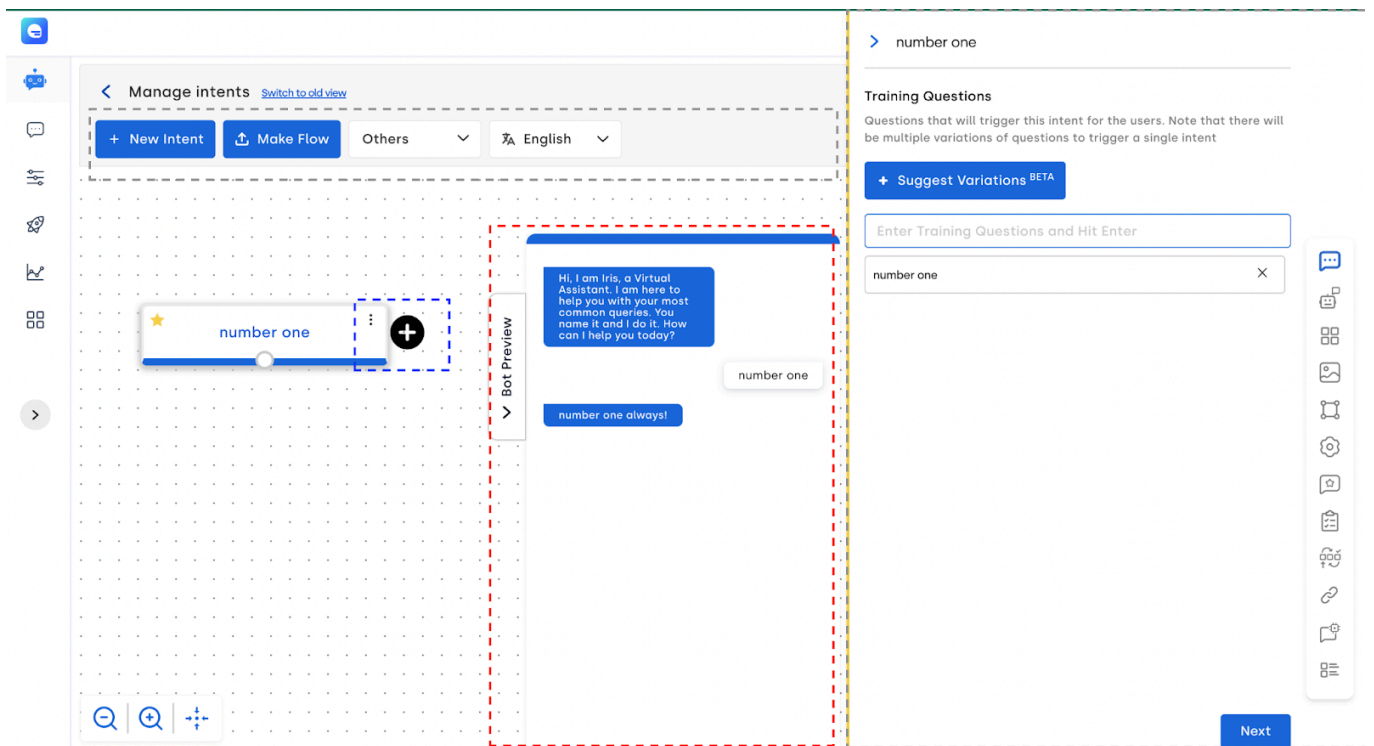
Manage intents Switch to old view

+ New Intent

Make Flow

Others

English

number one

Bot Preview

Hi, I am Iris, a Virtual Assistant. I am here to help you with your most common queries. You name it and I do it. How can I help you today?

number one

number one always!

number one

Training Questions

Questions that will trigger this intent for the users. Note that there will be multiple variations of questions to trigger a single intent

+ Suggest Variations BETA

Enter Training Questions and Hit Enter

number one

Next